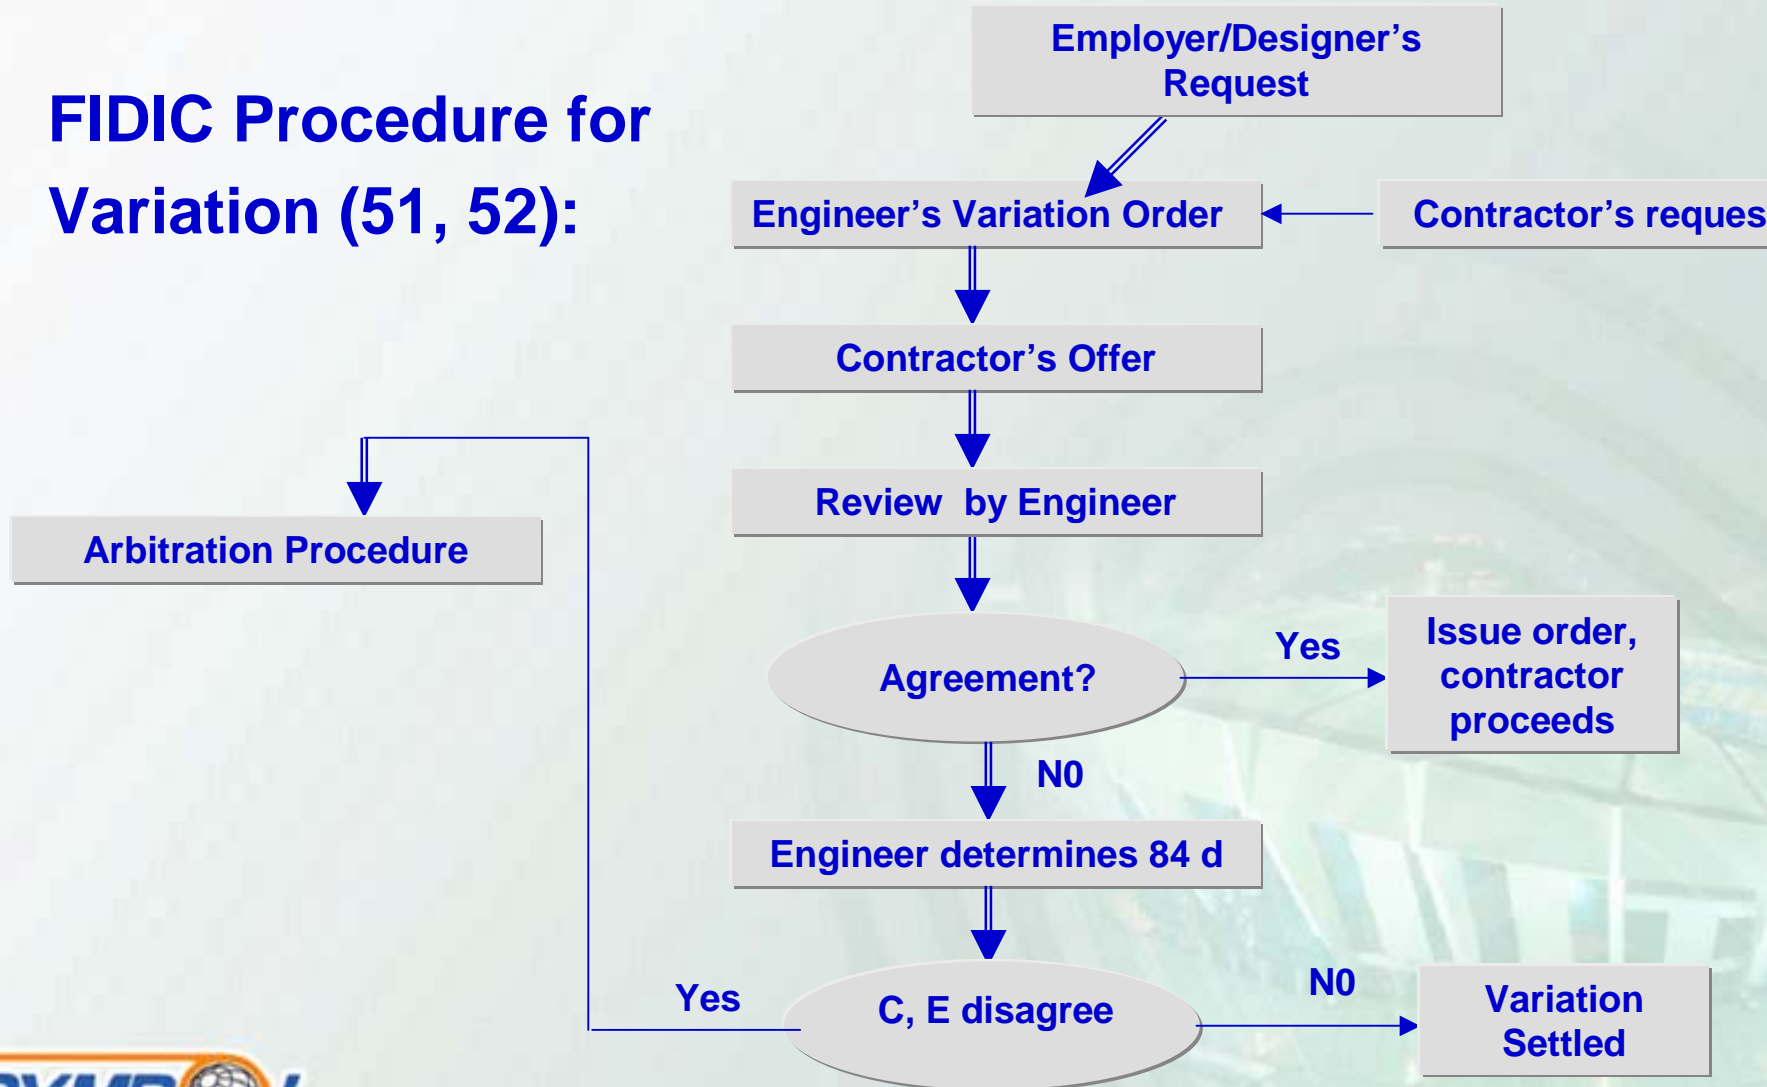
FIDIC Procedure for Variation (51, 52):

Employer/Designer's Request

Engineer's Variation Order

Contractor's reques

Contractor's Offer

Review by Engineer

Arbitration Procedure

Agreement?

Yes

Issue order, contractor proceeds

N0

Engineer determines 84 d

Yes

C, E disagree

N0

Variation Settled